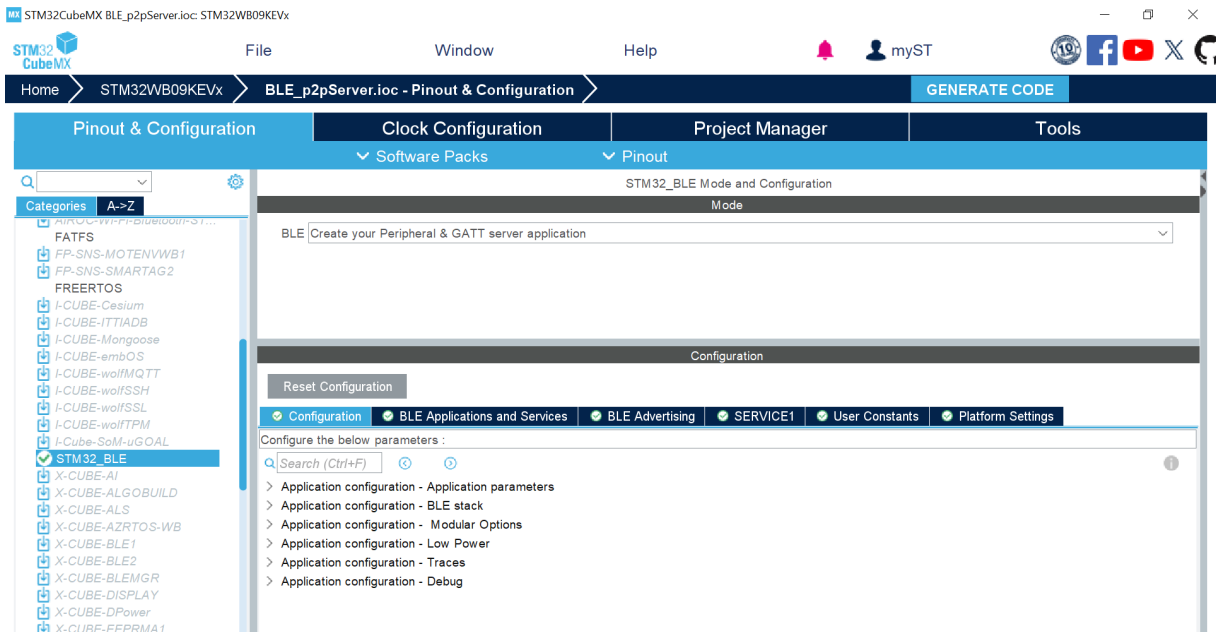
MX STM32CubeMX BLE_p2pServer.ioc: STM32WB09KEVx

STM32 CubeMX

File

Window

Help

myST

19

Home

STM32WB09KEVx

BLE_p2pServer.ioc - Pinout & Configuration

GENERATE CODE

Pinout & Configuration

Clock Configuration

Project Manager

Tools

Software Packs

Pinout

Categories

A->Z

AIROC-Wi-Fi-Bluetooth-ST...

FATFS

FP-SNS-MOTENVWB1

FP-SNS-SMARTAG2

FREERTOS

I-CUBE-Cesium

I-CUBE-ITTIADB

I-CUBE-Mongoose

I-CUBE-embOS

I-CUBE-wolfMQTT

I-CUBE-wolfSSH

I-CUBE-wolfSSL

I-CUBE-wolfTPM

I-Cube-SoM-uGOAL

STM32_BLE

X-CUBE-AI

X-CUBE-ALGOBUILD

X-CUBE-ALS

X-CUBE-AZRTOS-WB

X-CUBE-BLE1

X-CUBE-BLE2

X-CUBE-BLEMGR

X-CUBE-DISPLAY

X-CUBE-DPower

X-CUBE-EEPRMA1

STM32_BLE Mode and Configuration

Mode

BLE Create your Peripheral & GATT server application

Configuration

Reset Configuration

Configuration

BLE Applications and Services

BLE Advertising

SERVICE1

User Constants

Platform Settings

Configure the below parameters :

Search (Ctrl+F)

Application configuration - Application parameters

Application configuration - BLE stack

Application configuration - Modular Options

Application configuration - Low Power

Application configuration - Traces

Application configuration - Debug